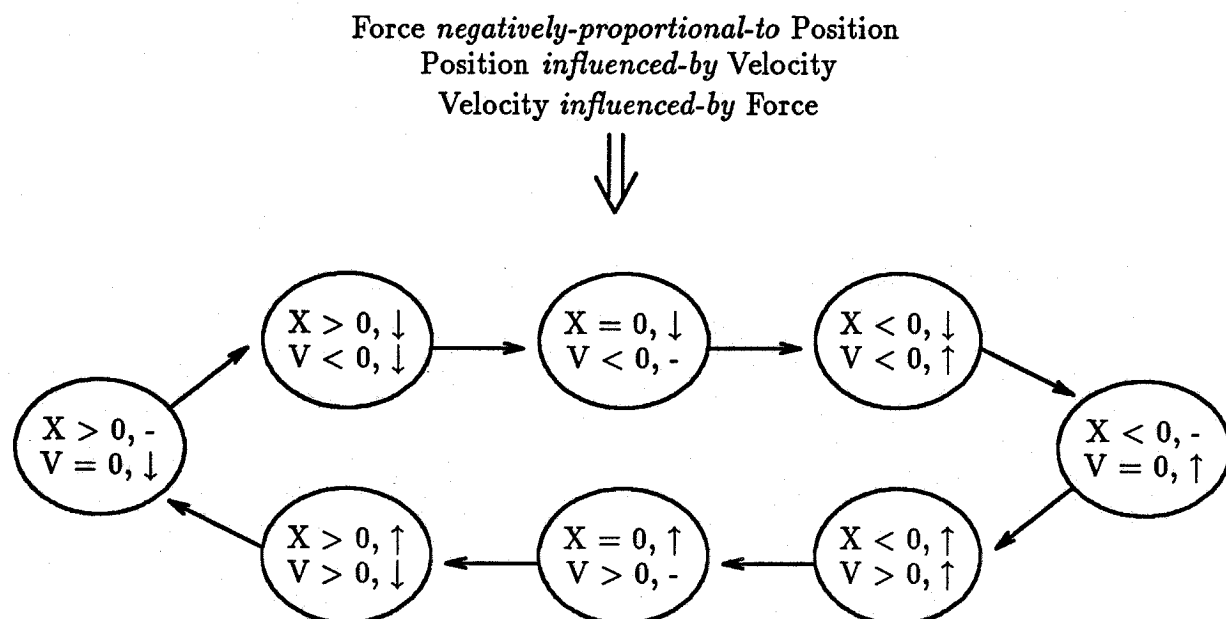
Force *negatively-proportional-to* Position
Position *influenced-by* Velocity
Velocity *influenced-by* Force

$\Downarrow$

$X > 0$, -
$V = 0$, $\downarrow$

$X > 0$, $\downarrow$
$V < 0$, $\downarrow$

$X = 0$, $\downarrow$
$V < 0$, -

$X < 0$, $\downarrow$
$V < 0$, $\uparrow$

$X < 0$, -
$V = 0$, $\uparrow$

$X < 0$, $\uparrow$
$V > 0$, $\uparrow$

$X = 0$, $\uparrow$
$V > 0$, -

$X > 0$, $\uparrow$
$V > 0$, $\downarrow$